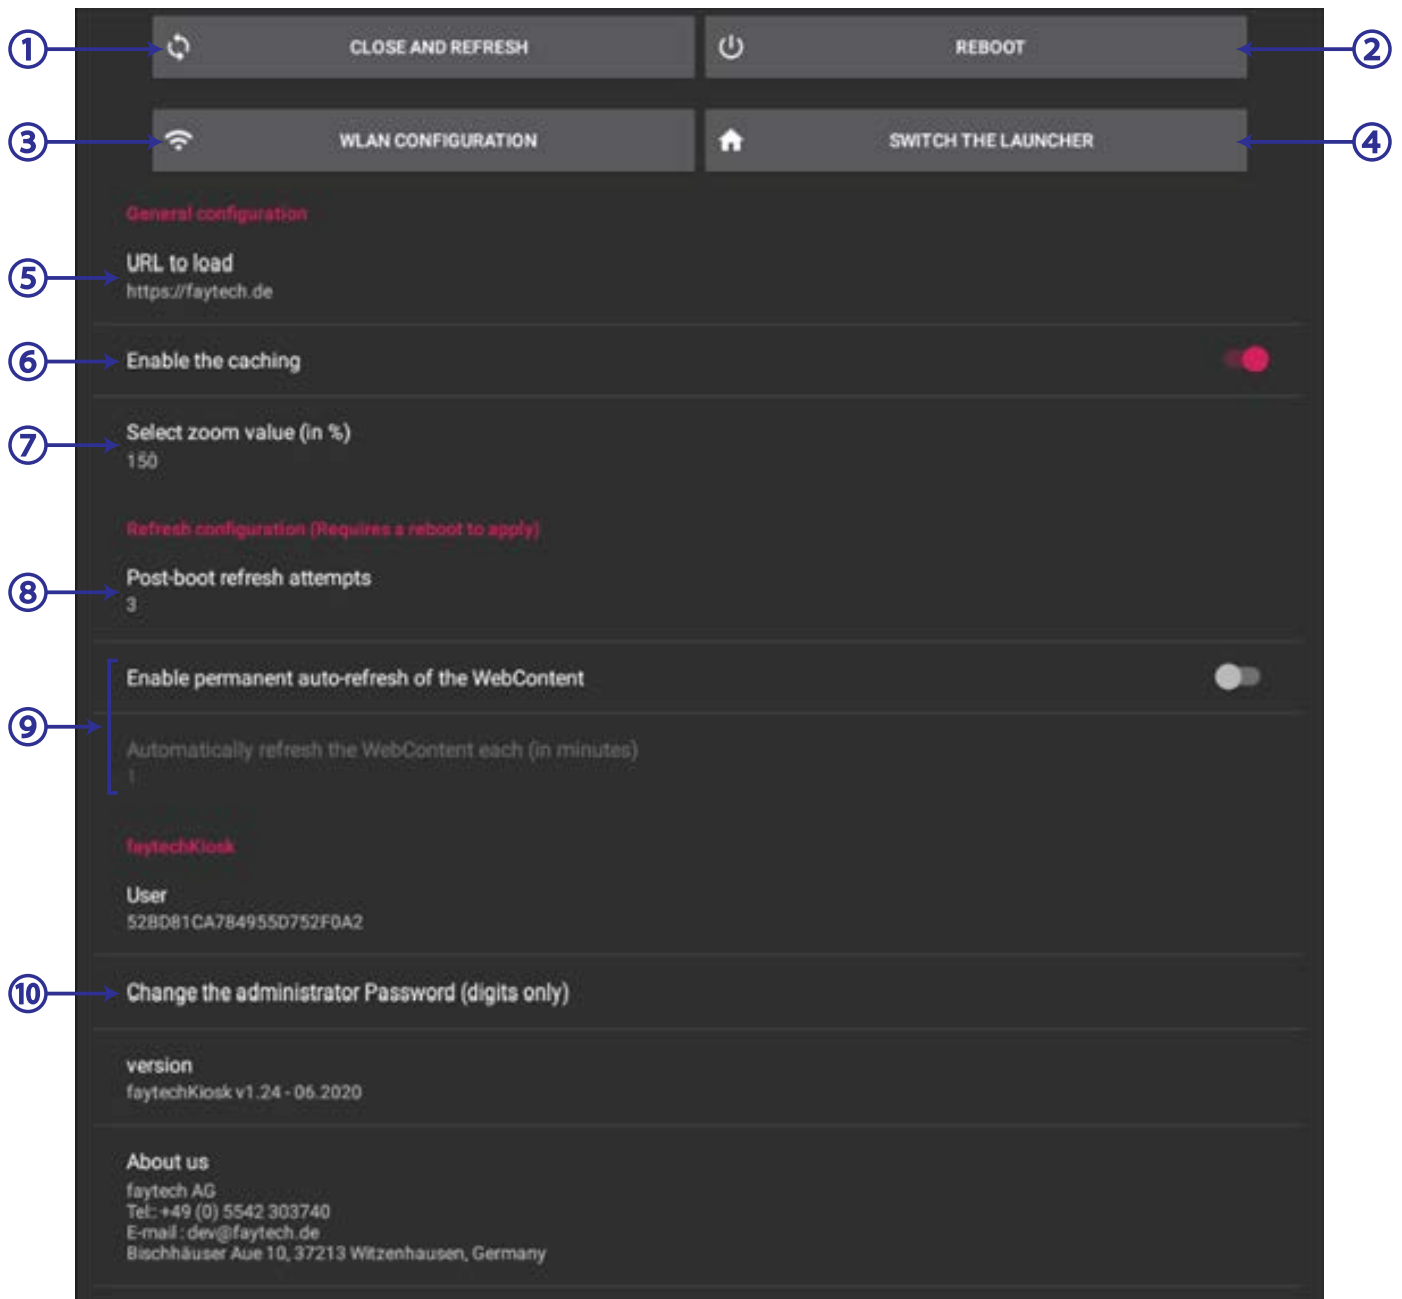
① CLOSE AND REFRESH

REBOOT ②

③ WLAN CONFIGURATION

SWITCH THE LAUNCHER ④

General configuration

⑤ URL to load
https://faytech.de

⑥ Enable the caching

⑦ Select zoom value (in %)
150

Refresh configuration (Requires a reboot to apply)

⑧ Post-boot refresh attempts
3

⑨ Enable permanent auto-refresh of the WebContent

Automatically refresh the WebContent each (in minutes)
1

faytechKiosk

User
52BD81CA784955D752F0A2

⑩ Change the administrator Password (digits only)

version
faytechKiosk v1.24 - 06.2020

About us
faytech AG
Tel: +49 (0) 5542 303740
E-mail: dev@faytech.de
Bischhäuser Aue 10, 37213 Witzenhausen, Germany